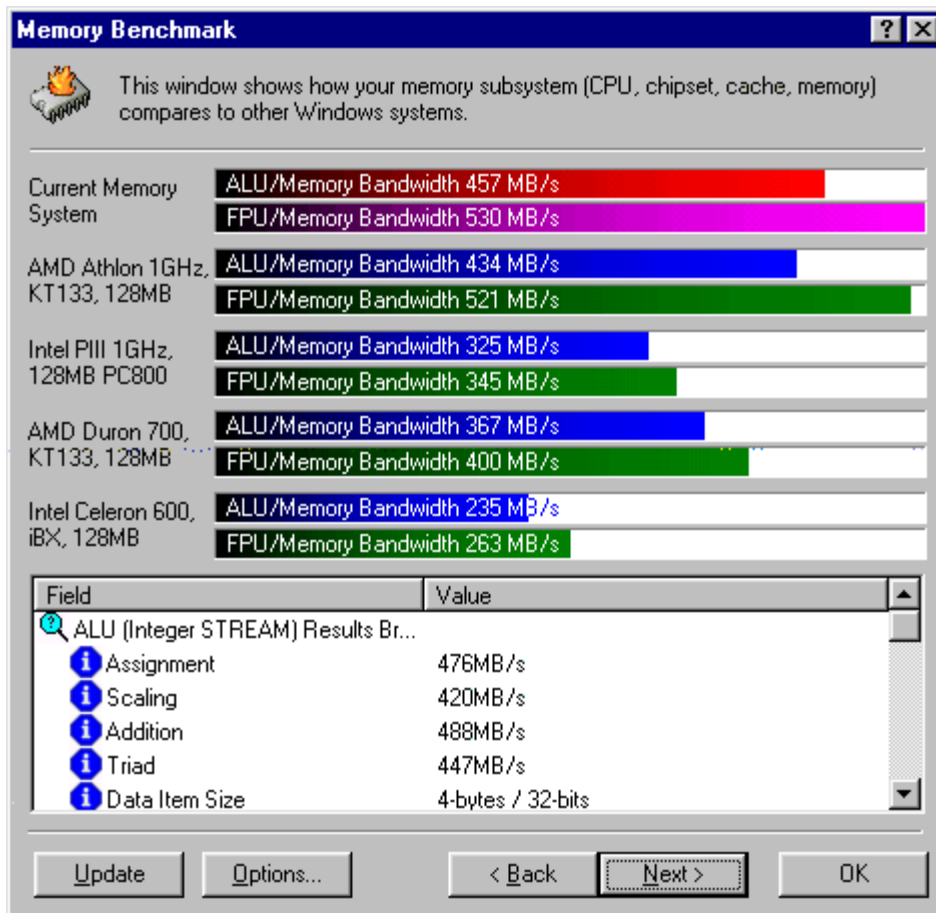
Memory Benchmark

?

This window shows how your memory subsystem (CPU, chipset, cache, memory) compares to other Windows systems.

Current Memory System
ALU/Memory Bandwidth 457 MB/s
FPU/Memory Bandwidth 530 MB/s

AMD Athlon 1GHz, KT133, 128MB
ALU/Memory Bandwidth 434 MB/s
FPU/Memory Bandwidth 521 MB/s

Intel PIII 1GHz, 128MB PC800
ALU/Memory Bandwidth 325 MB/s
FPU/Memory Bandwidth 345 MB/s

AMD Duron 700, KT133, 128MB
ALU/Memory Bandwidth 367 MB/s
FPU/Memory Bandwidth 400 MB/s

Intel Celeron 600, iBX, 128MB
ALU/Memory Bandwidth 235 MB/s
FPU/Memory Bandwidth 263 MB/s

| Field | Value |
|---|---|
| ALU (Integer STREAM) Results Br... | |
| Assignment | 476MB/s |
| Scaling | 420MB/s |
| Addition | 488MB/s |
| Triad | 447MB/s |
| Data Item Size | 4-bytes / 32-bits |

Update | Options... | < Back | Next > | OK